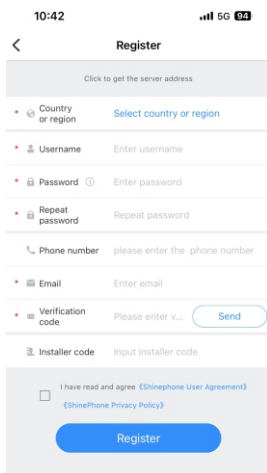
10:42

5G 94

Register

Click to get the server address

* Country or region Select country or region

* Username Enter username

* Password Enter password

* Repeat password Repeat password

Phone number please enter the phone number

* Email Enter email

* Verification code Please enter v... Send

Installer code Input installer code

I have read and agree 《ShinePhone User Agreement》《ShinePhone Privacy Policy》

Register